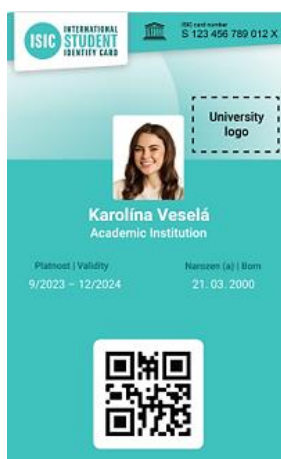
ISIC INTERNATIONAL STUDENT IDENTITY CARD

ISIC card number
S 123 456 789 012 X

University logo

Karolína Veselá
Academic Institution

Platnost | Validity
9/2023 – 12/2024

Narozen (a) | Born
21. 03. 2000